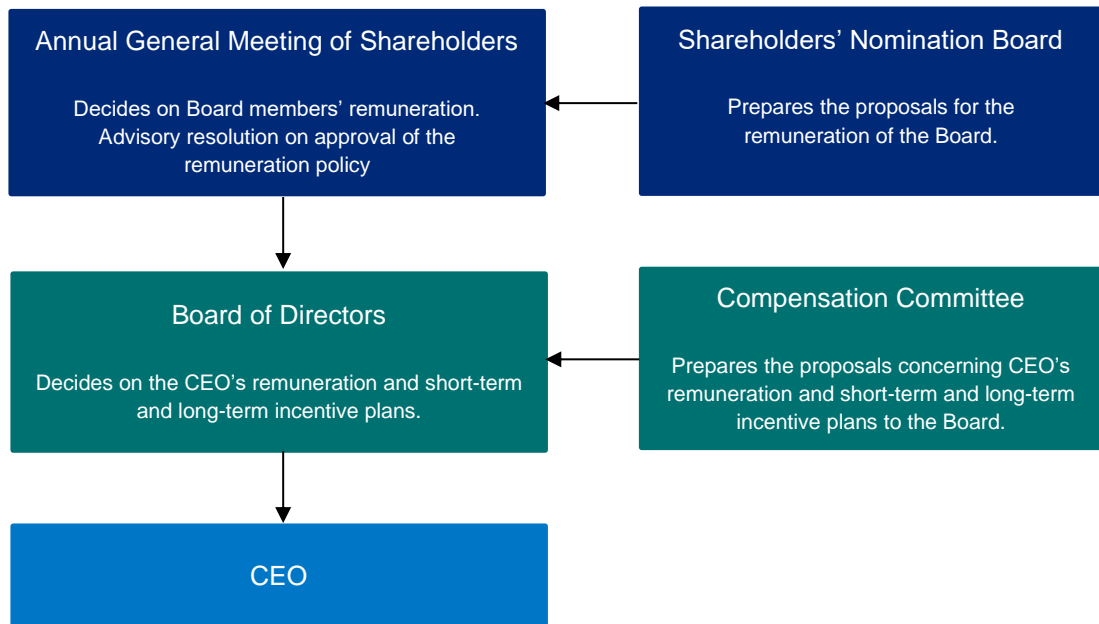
Annual General Meeting of Shareholders

Decides on Board members' remuneration. Advisory resolution on approval of the remuneration policy

Shareholders' Nomination Board

Prepares the proposals for the remuneration of the Board.

Board of Directors

Decides on the CEO's remuneration and short-term and long-term incentive plans.

Compensation Committee

Prepares the proposals concerning CEO's remuneration and short-term and long-term incentive plans to the Board.

CEO